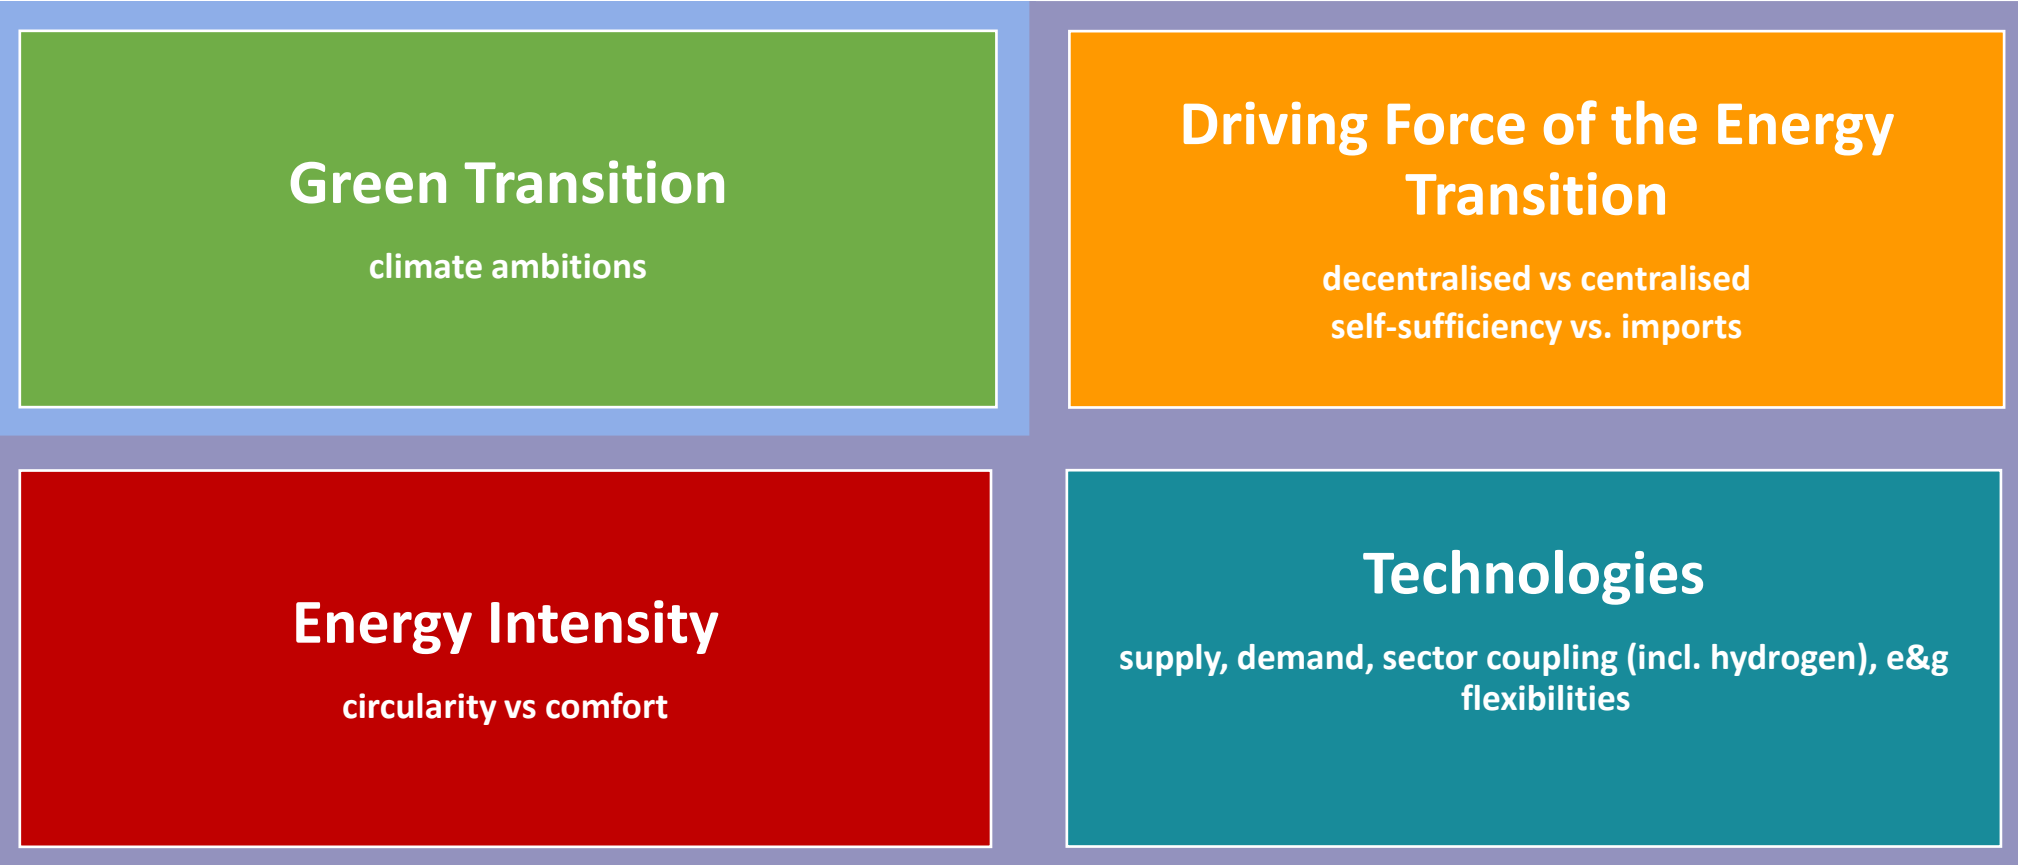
Green Transition

climate ambitions

Driving Force of the Energy Transition

decentralised vs centralised
self-sufficiency vs. imports

Energy Intensity

circularity vs comfort

Technologies

supply, demand, sector coupling (incl. hydrogen), e&g flexibilities